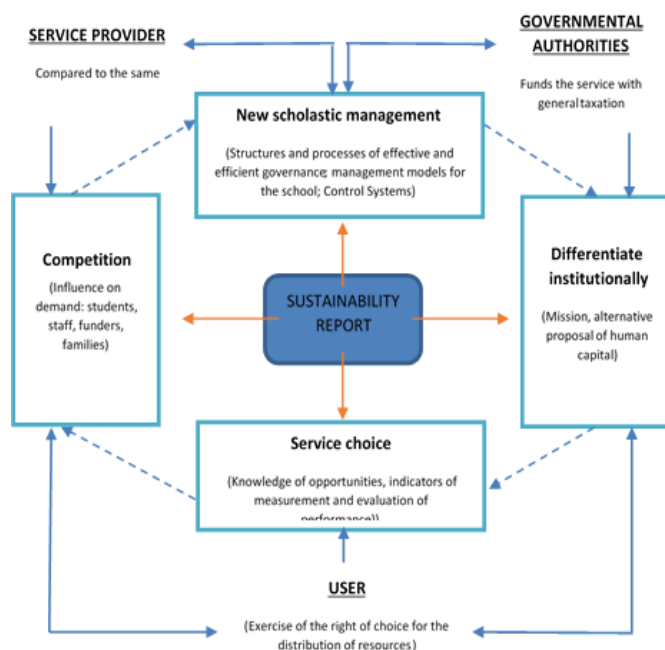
SERVICE PROVIDER

Compared to the same

GOVERNMENTAL AUTHORITIES

Funds the service with general taxation

New scholastic management

(Structures and processes of effective and efficient governance; management models for the school; Control Systems)

Competition

(Influence on demand: students, staff, funders, families)

SUSTAINABILITY REPORT

Differentiate institutionally

(Mission, alternative proposal of human capital)

Service choice

(Knowledge of opportunities, indicators of measurement and evaluation of performance))

USER

(Exercise of the right of choice for the distribution of resources)